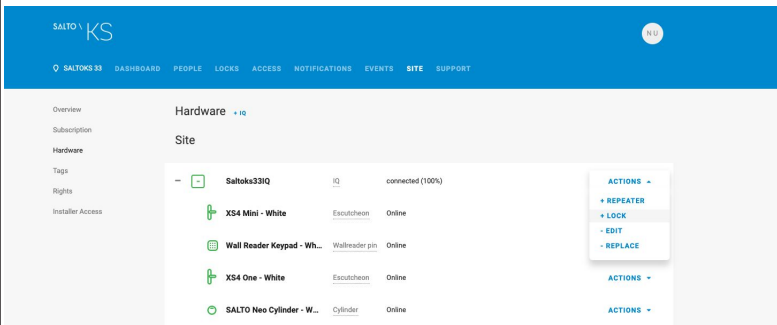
SALTO \ KS

NU

SALTOKS 33 DASHBOARD PEOPLE LOCKS ACCESS NOTIFICATIONS EVENTS SITE SUPPORT

Overview
Subscription
Hardware
Tags
Rights
Installer Access

Hardware + IQ

Site

| | | | |
|---|---|---|---|
| Saltoks33IQ | IQ | connected (100%) | ACTIONS |
| XS4 Mini - White | Escutcheon | Online | |
| Wall Reader Keypad - Wh... | Wallreader pin | Online | |
| XS4 One - White | Escutcheon | Online | ACTIONS |
| SALTO Neo Cylinder - W... | Cylinder | Online | ACTIONS |

+ REPEATER
+ LOCK
- EDIT
- REPLACE